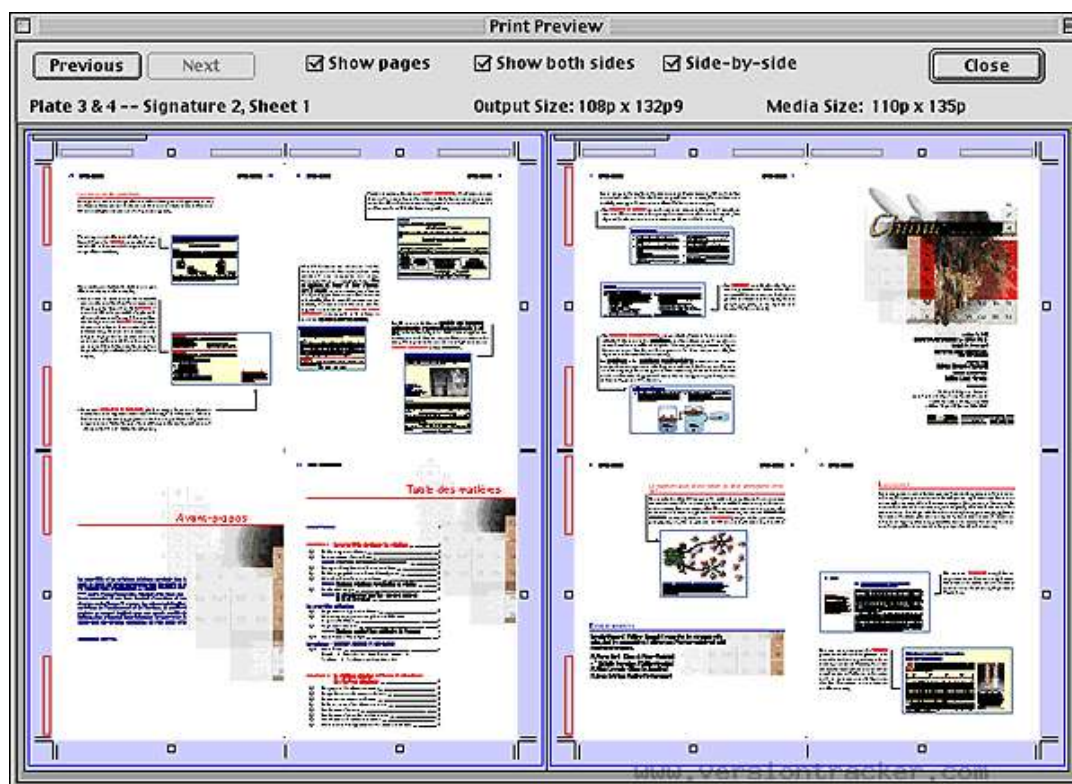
Print Preview

Previous
Next
☑ Show pages
☑ Show both sides
☑ Side-by-side
Close

Plate 3 & 4 -- Signature 2, Sheet 1
Output Size: 108p x 132p9
Media Size: 110p x 135p

Avant-propos

Table des matières

Chinu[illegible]

www.versiontracker.com